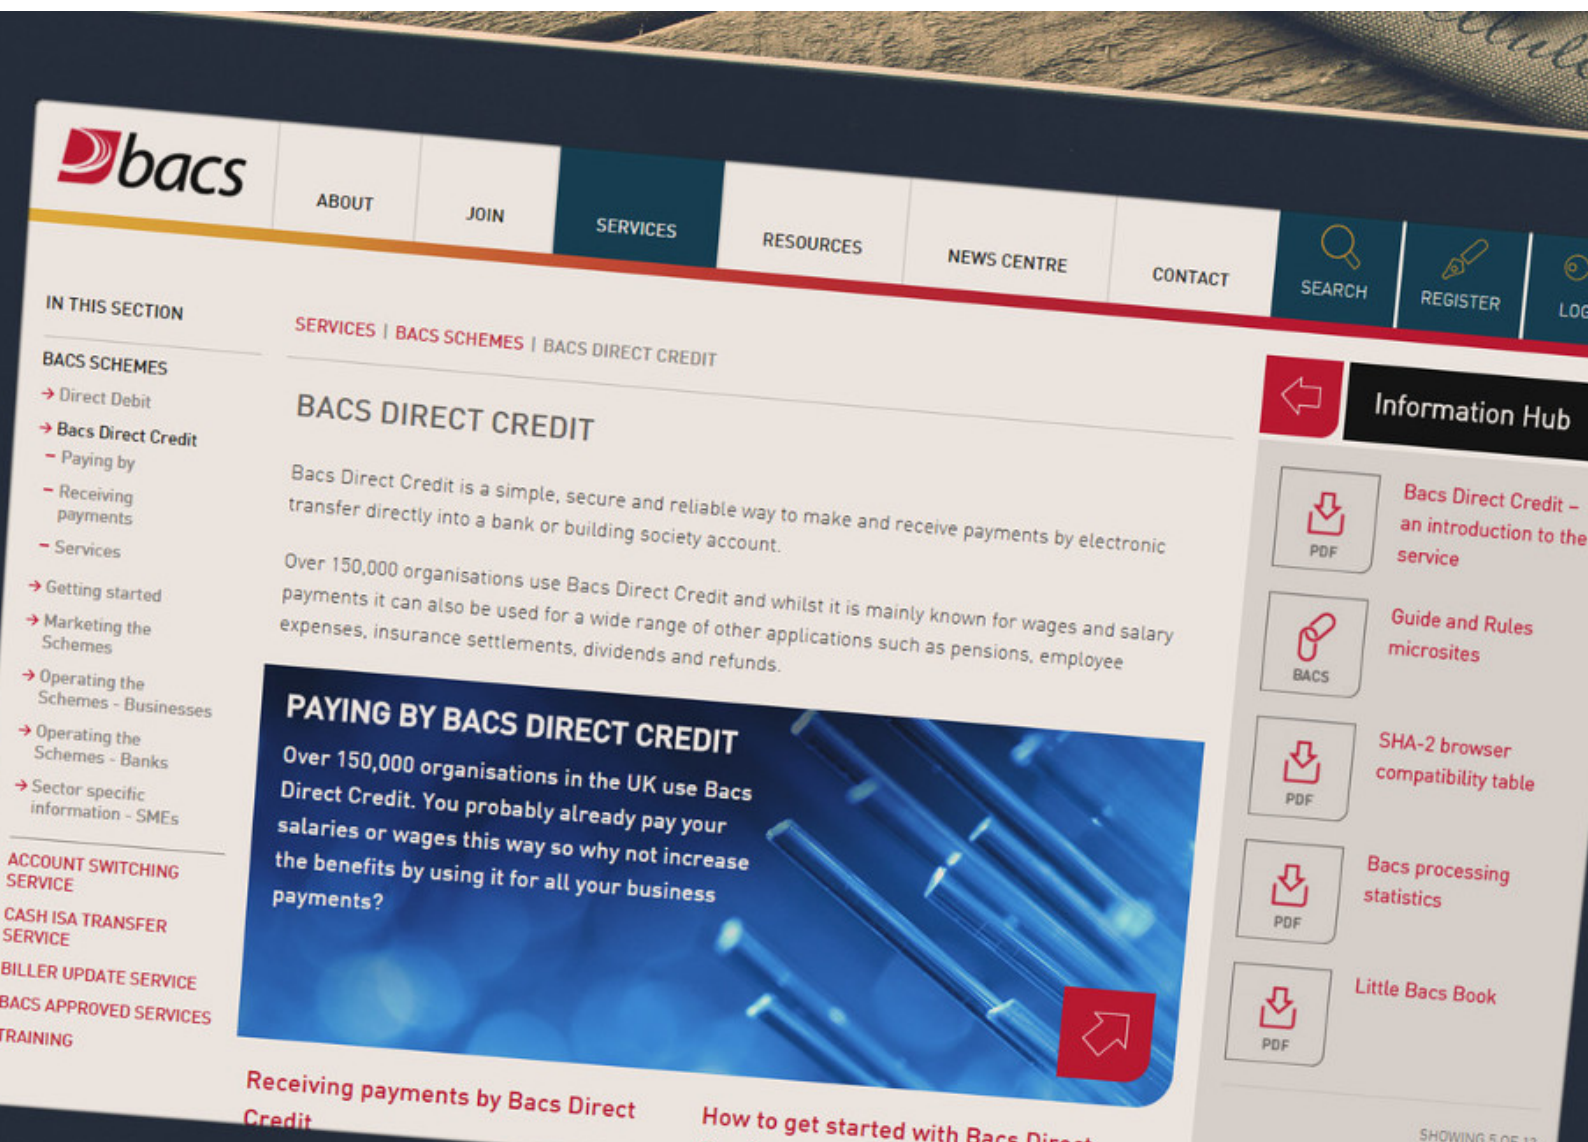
bacs

ABOUT JOIN SERVICES RESOURCES NEWS CENTRE CONTACT SEARCH REGISTER LOG

IN THIS SECTION

BACS SCHEMES
→ Direct Debit
→ Bacs Direct Credit
– Paying by
– Receiving payments
– Services
→ Getting started
→ Marketing the Schemes
→ Operating the Schemes - Businesses
→ Operating the Schemes - Banks
→ Sector specific information - SMEs

ACCOUNT SWITCHING SERVICE
CASH ISA TRANSFER SERVICE
BILLER UPDATE SERVICE
BACS APPROVED SERVICES
TRAINING

SERVICES | BACS SCHEMES | BACS DIRECT CREDIT

BACS DIRECT CREDIT

Bacs Direct Credit is a simple, secure and reliable way to make and receive payments by electronic transfer directly into a bank or building society account.

Over 150,000 organisations use Bacs Direct Credit and whilst it is mainly known for wages and salary payments it can also be used for a wide range of other applications such as pensions, employee expenses, insurance settlements, dividends and refunds.

PAYING BY BACS DIRECT CREDIT
Over 150,000 organisations in the UK use Bacs Direct Credit. You probably already pay your salaries or wages this way so why not increase the benefits by using it for all your business payments?

Receiving payments by Bacs Direct Credit

How to get started with Bacs Di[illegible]

Information Hub

PDF Bacs Direct Credit – an introduction to the service

BACS Guide and Rules microsites

PDF SHA-2 browser compatibility table

PDF Bacs processing statistics

PDF Little Bacs Book

SHOWING 5 OF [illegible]